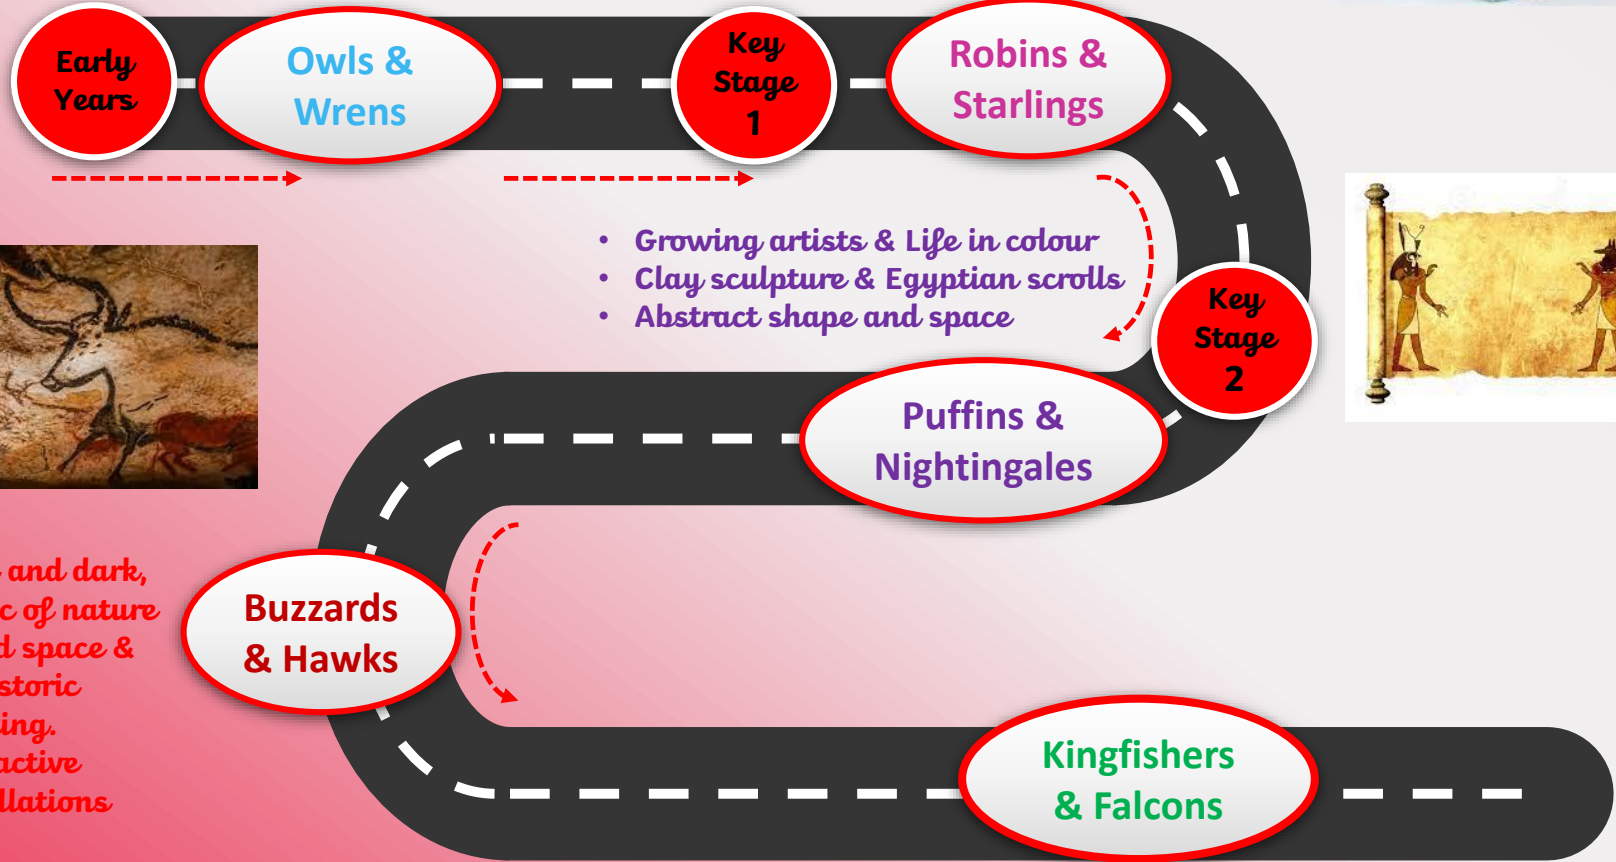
Early Years

Owls & Wrens

Key Stage 1

Robins & Starlings

- Growing artists & Life in colour
- Clay sculpture & Egyptian scrolls
- Abstract shape and space

Key Stage 2

Puffins & Nightingales

Buzzards & Hawks

Kingfishers & Falcons

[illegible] and dark, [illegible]c of nature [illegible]d space & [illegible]storic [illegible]ing. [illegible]active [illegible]llations